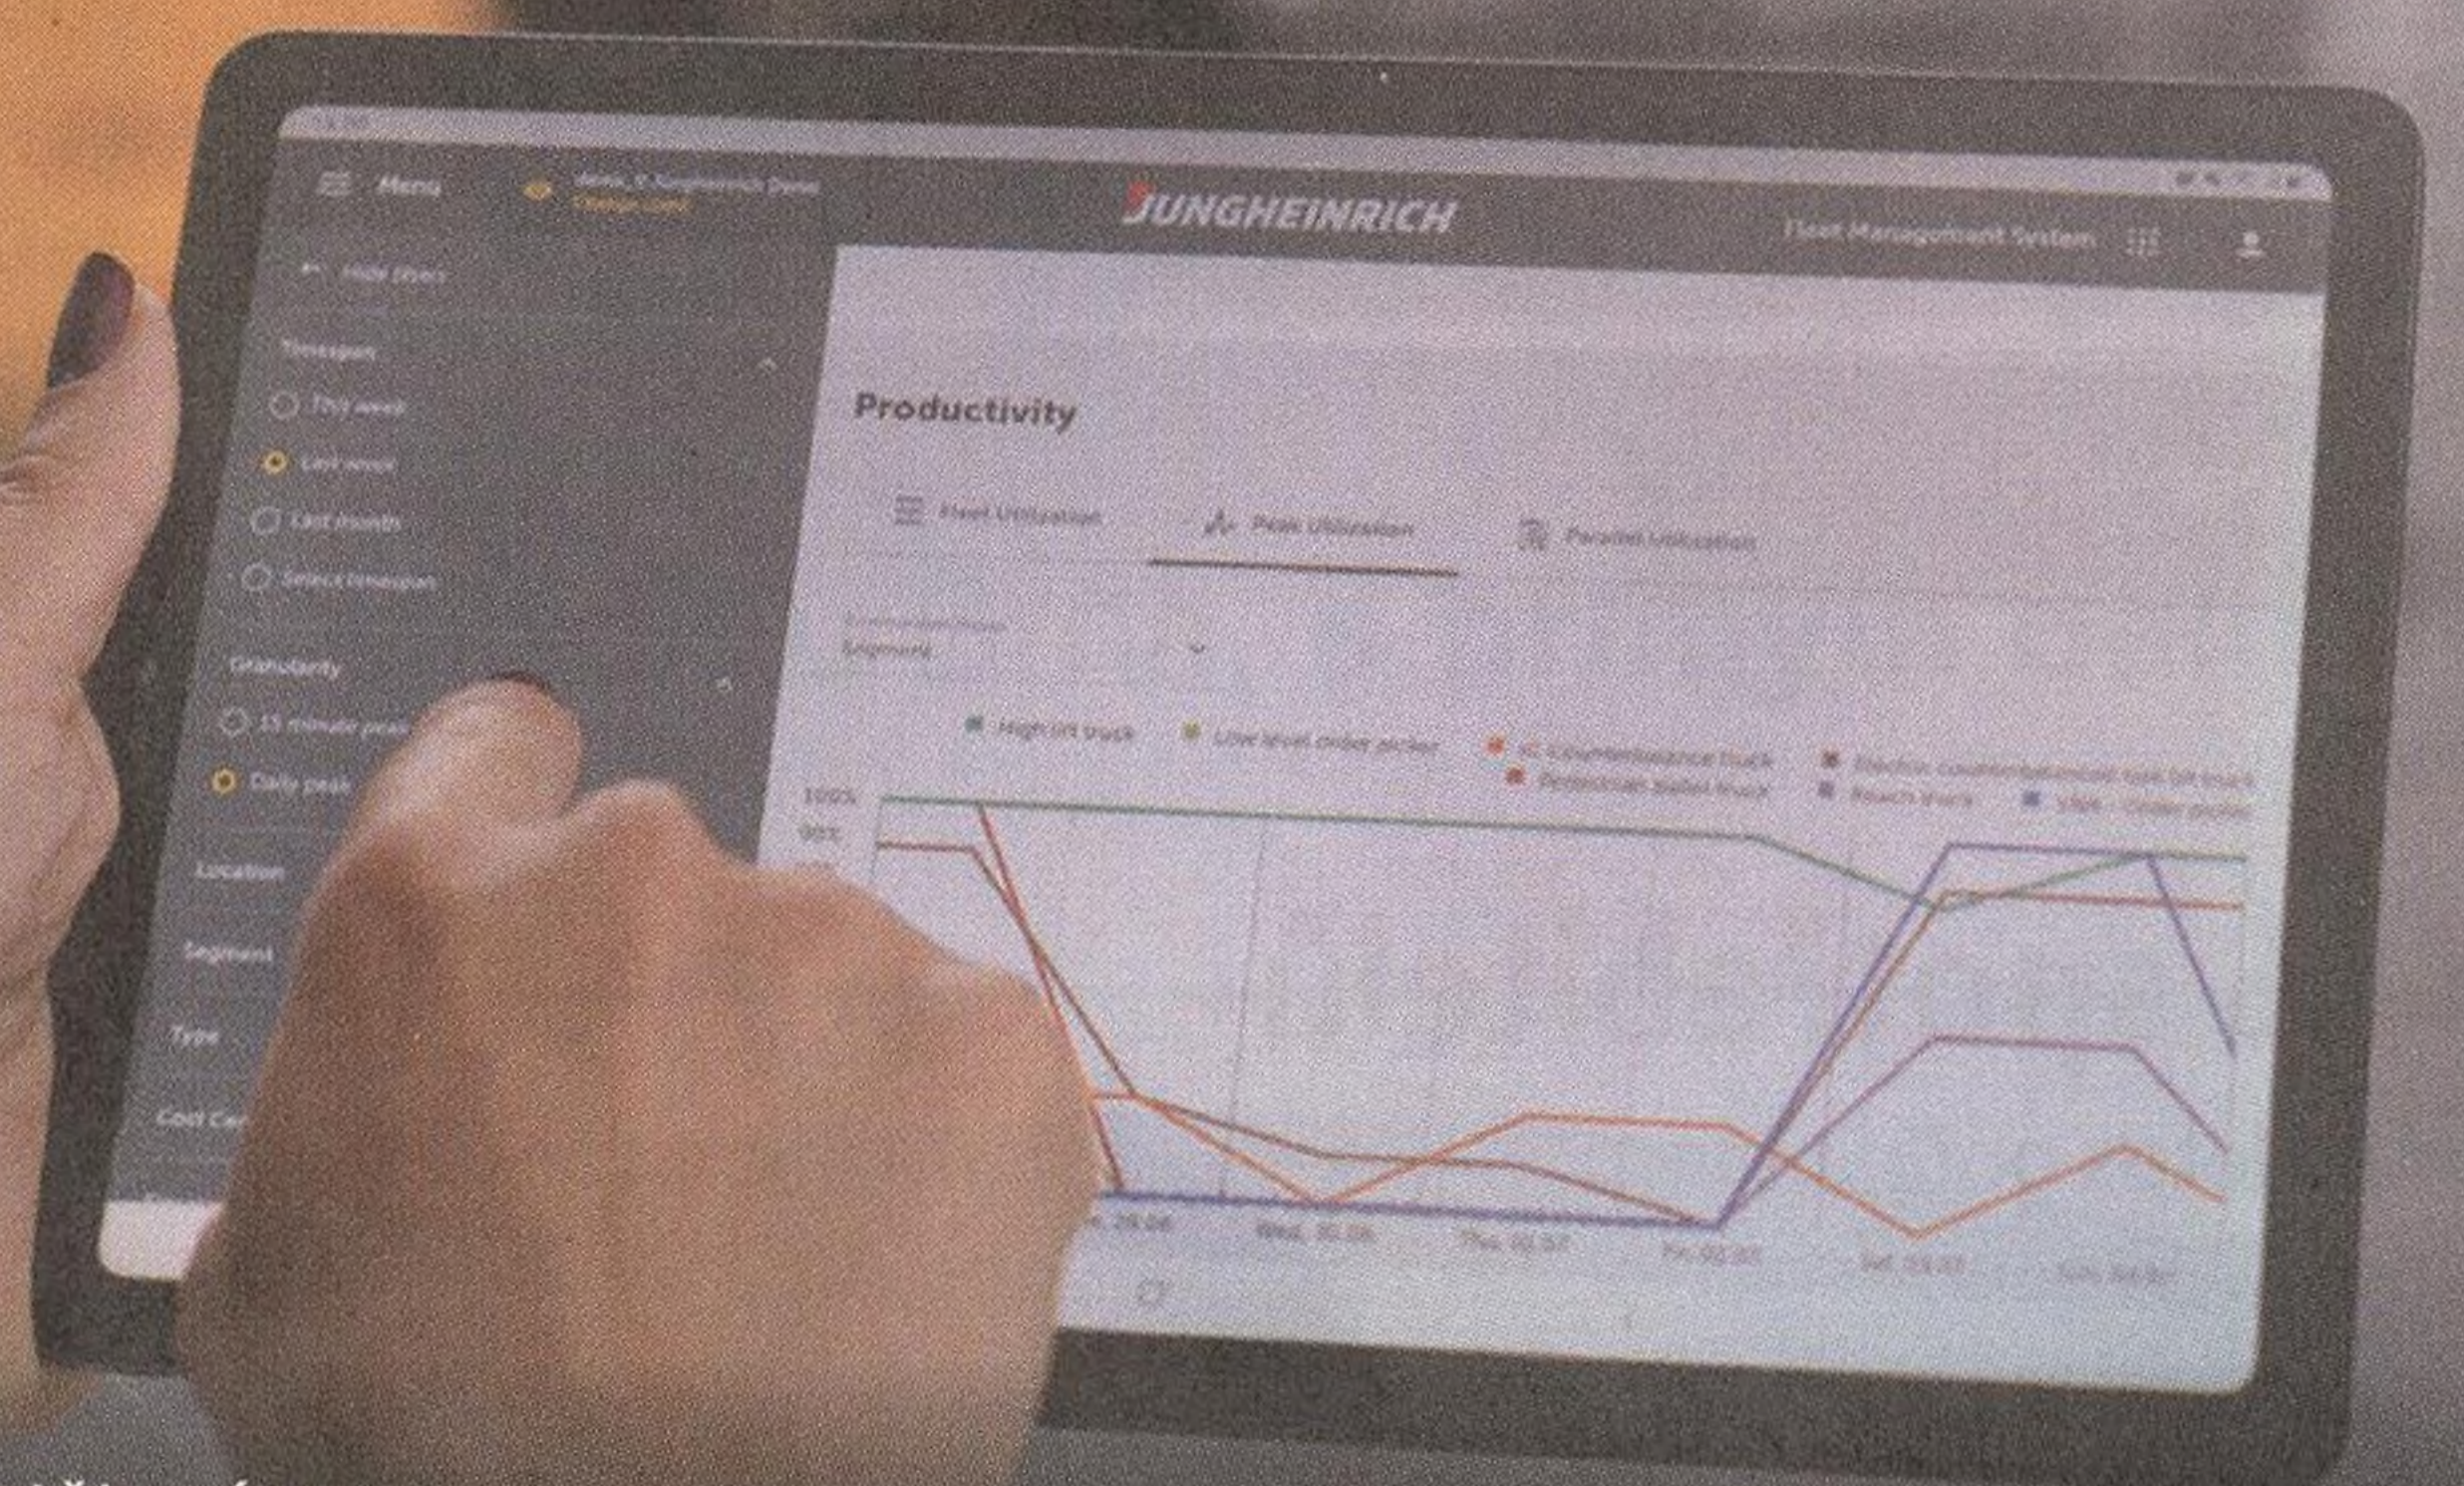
Menu

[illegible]

JUNGHEINRICH

Fleet Management System

Hide filters

Timespan

This week

Last week

Last month

Select timespan

Granularity

15 minute peak

Daily peak

Location

Segment

Type

Cost Ce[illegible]

Productivity

Fleet Utilization

Peak Utilization

Parallel Utilization

Segment

High lift truck

Low level order picker

Counterbalance truck

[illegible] counterbalanced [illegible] lift truck

Pedestrian pallet truck

Reach truck

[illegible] order picker

100%

90%

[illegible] 29.06

Wed, 30.06

Thu, 01.07

Fri, 02.07

Sat, 03.07

Sun, 04.07